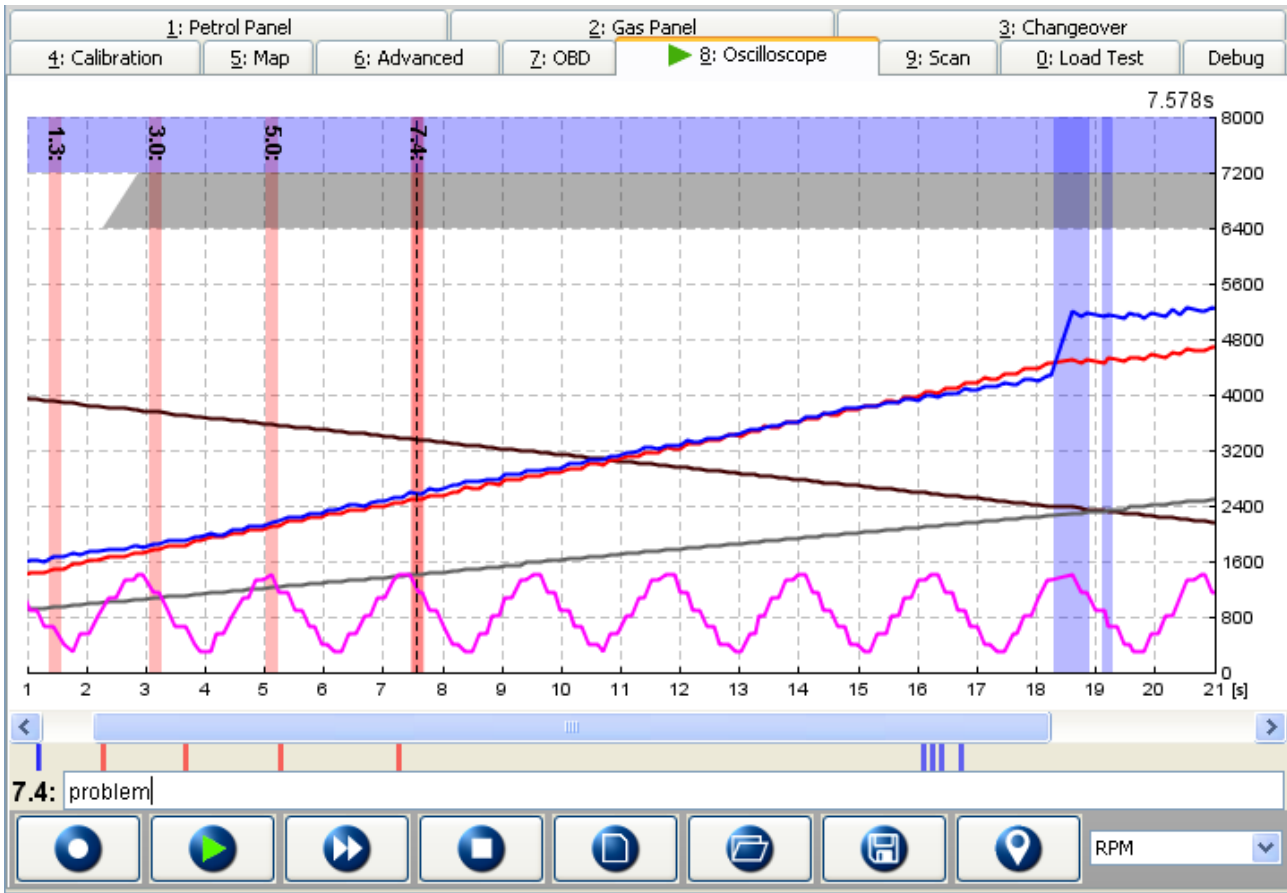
1: Petrol Panel
2: Gas Panel
3: Changeover
4: Calibration
5: Map
6: Advanced
7: OBD
8: Oscilloscope
9: Scan
0: Load Test
Debug

7.578s

1.3:
3.0:
5.0:
7.4:

8000
7200
6400
5600
4800
4000
3200
2400
1600
800
0

1 2 3 4 5 6 7 8 9 10 11 12 13 14 15 16 17 18 19 20 21 [s]

7.4: problem

RPM